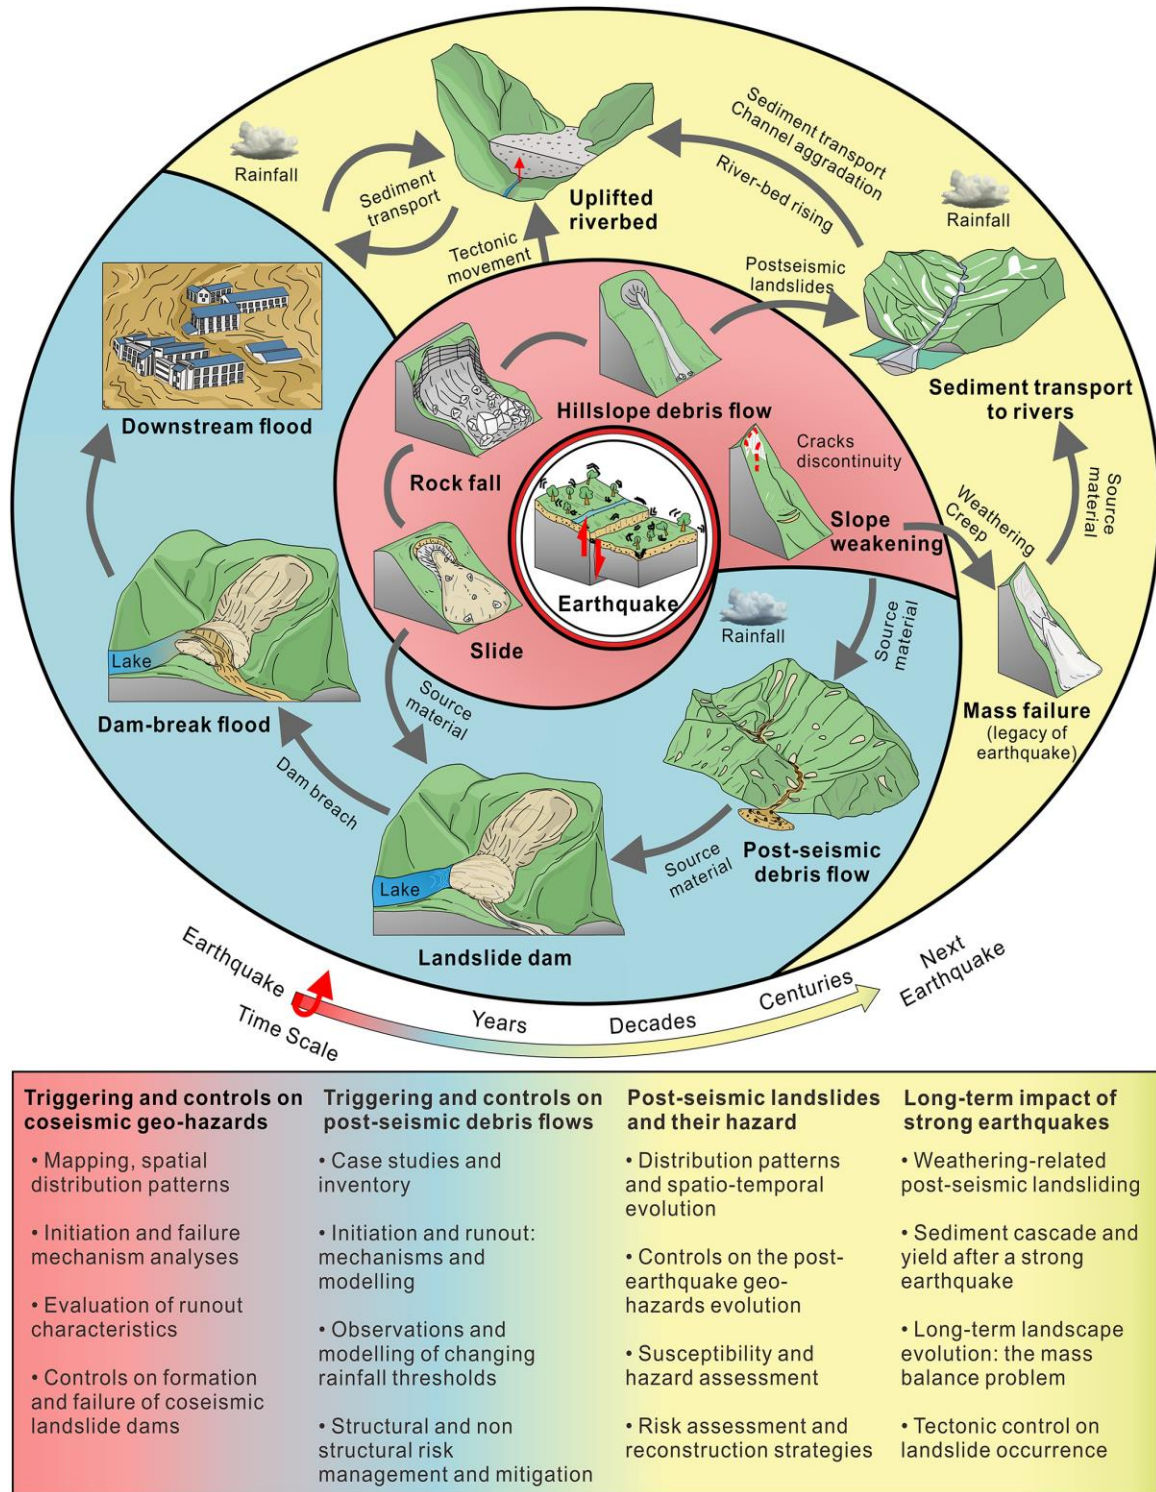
Rainfall

Sediment transport

Uplifted riverbed

Tectonic movement

Sediment transport
Channel aggradation
River-bed rising

Rainfall

Postseismic landslides

Sediment transport to rivers

Downstream flood

Hillslope debris flow

Rock fall

Cracks discontinuity

Slope weakening

Weathering
Creep

Source material

Earthquake

Slide

Rainfall

Source material

Mass failure
(legacy of earthquake)

Lake

Dam-break flood

Source material

Dam breach

Lake

Post-seismic debris flow

Source material

Landslide dam

Earthquake

Time Scale

Years

Decades

Centuries

Next Earthquake

| Triggering and controls on coseismic geo-hazards | Triggering and controls on post-seismic debris flows | Post-seismic landslides and their hazard | Long-term impact of strong earthquakes |
|---|---|---|---|
| • Mapping, spatial distribution patterns<br>• Initiation and failure mechanism analyses<br>• Evaluation of runout characteristics<br>• Controls on formation and failure of coseismic landslide dams | • Case studies and inventory<br>• Initiation and runout: mechanisms and modelling<br>• Observations and modelling of changing rainfall thresholds<br>• Structural and non structural risk management and mitigation | • Distribution patterns and spatio-temporal evolution<br>• Controls on the post-earthquake geo-hazards evolution<br>• Susceptibility and hazard assessment<br>• Risk assessment and reconstruction strategies | • Weathering-related post-seismic landsliding<br>• Sediment cascade and yield after a strong earthquake<br>• Long-term landscape evolution: the mass balance problem<br>• Tectonic control on landslide occurrence |